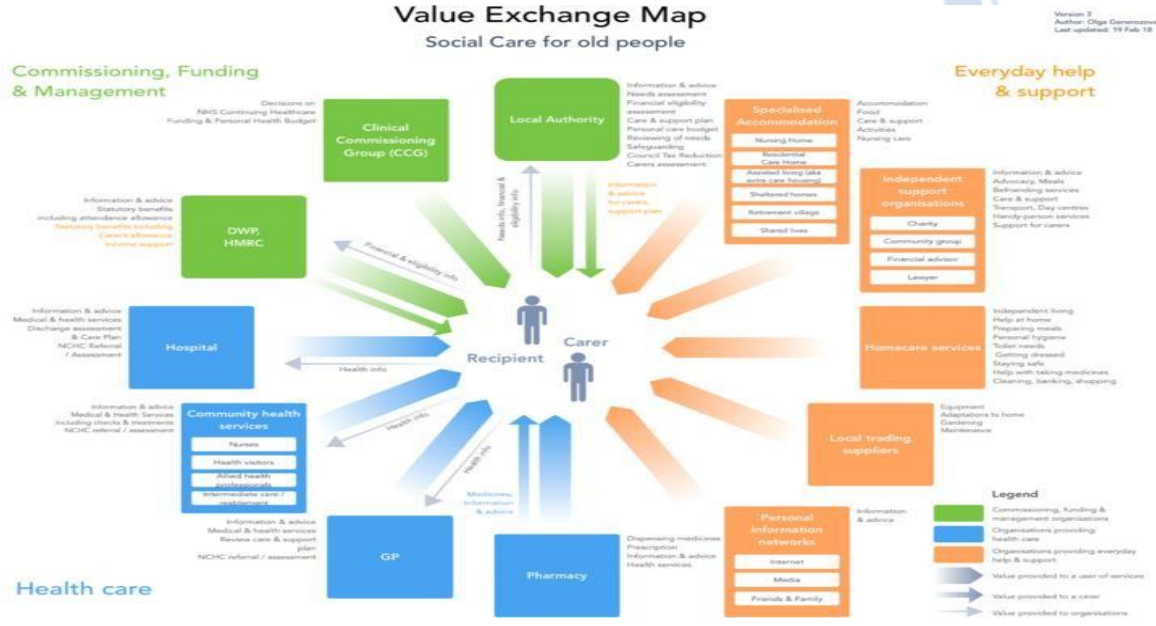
Value Exchange Map
Social Care for old people

Version 3
Author: Olga Generozova
Last updated: 19 Feb 18

Commissioning, Funding & Management

Everyday help & support

Decisions on
NHS Continuing Healthcare
Funding & Personal Health Budget

Clinical Commissioning Group (CCG)

Local Authority

Information & advice
Needs assessment
Financial eligibility assessment
Care & support plan
Personal care budget
Reviewing of needs
Safeguarding
Council Tax Reduction
Carers assessment

Needs info, financial & eligibility info

Information & advice for carers, support plan

Specialised Accommodation
Nursing Home
Residential Care Home
Assisted living (aka extra care housing)
Sheltered homes
Retirement village
Shared lives

Accommodation
Food
Care & support
Activities
Nursing care

Information & advice
Statutory benefits
including attendance allowance
Statutory benefits including Carer's allowance
Income support

DWP, HMRC

Financial & eligibility info

Independent support organisations
Charity
Community group
Financial advisor
Lawyer

Information & advice
Advocacy, Meals
Befriending services
Care & support
Transport, Day centres
Handy-person services
Support for carers

Information & advice
Medical & health services
Discharge assessment & Care Plan
NCHC Referral / Assessment

Hospital

Health info

Recipient

Carer

Homecare services

Independent living
Help at home
Preparing meals
Personal hygiene
Toilet needs
Getting dressed
Staying safe
Help with taking medicines
Cleaning, banking, shopping

Information & advice
Medical & Health Services
including checks & treatments
NCHC referral / assessment

Community health services
Nurses
Health visitors
Allied health professionals
Intermediate care / reablement

Health info

Health info

Local trading suppliers

Equipment
Adaptations to home
Gardening
Maintenance

Medicines, Information & advice

Information & advice
Medical & health services
Review care & support plan
NCHC /referral / assessment

GP

Pharmacy

Dispensing medicines
Prescription
Information & advice
Health services

Personal information networks
Internet
Media
Friends & Family

Information & advice

Legend
Commissioning, funding & management organisations
Organisations providing health care
Organisations providing everyday help & support
Value provided to a user of services
Value provided to a carer
Value provided to organisations

Health care